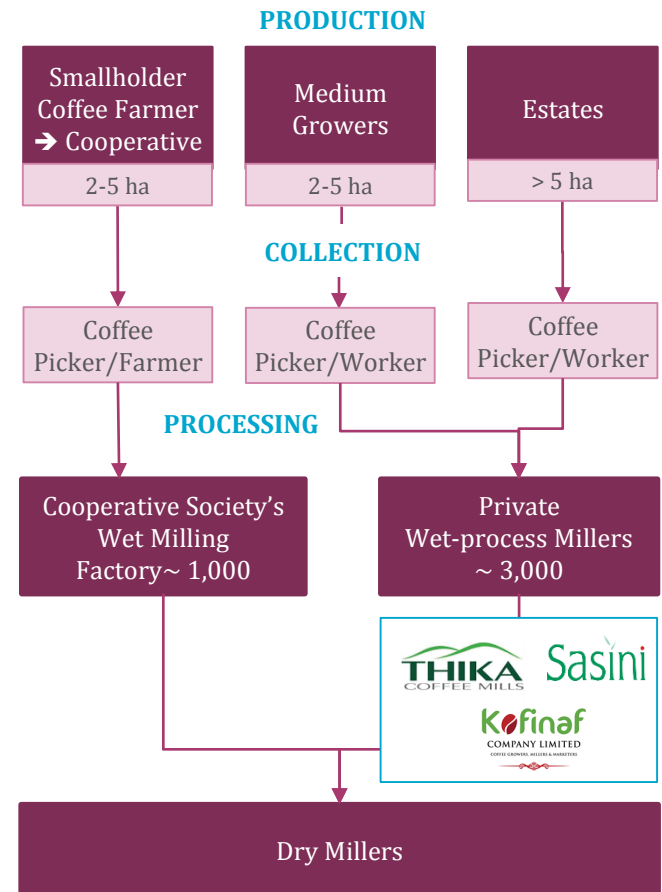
PRODUCTION

Smallholder Coffee Farmer ➔ Cooperative

2-5 ha

Medium Growers

2-5 ha

Estates

> 5 ha

COLLECTION

Coffee Picker/Farmer

Coffee Picker/Worker

Coffee Picker/Worker

PROCESSING

Cooperative Society's Wet Milling Factory~ 1,000

Private Wet-process Millers ~ 3,000

THIKA COFFEE MILLS

Sasini

Kofinaf COMPANY LIMITED COFFEE GROWERS, MILLERS & MARKETERS

Dry Millers